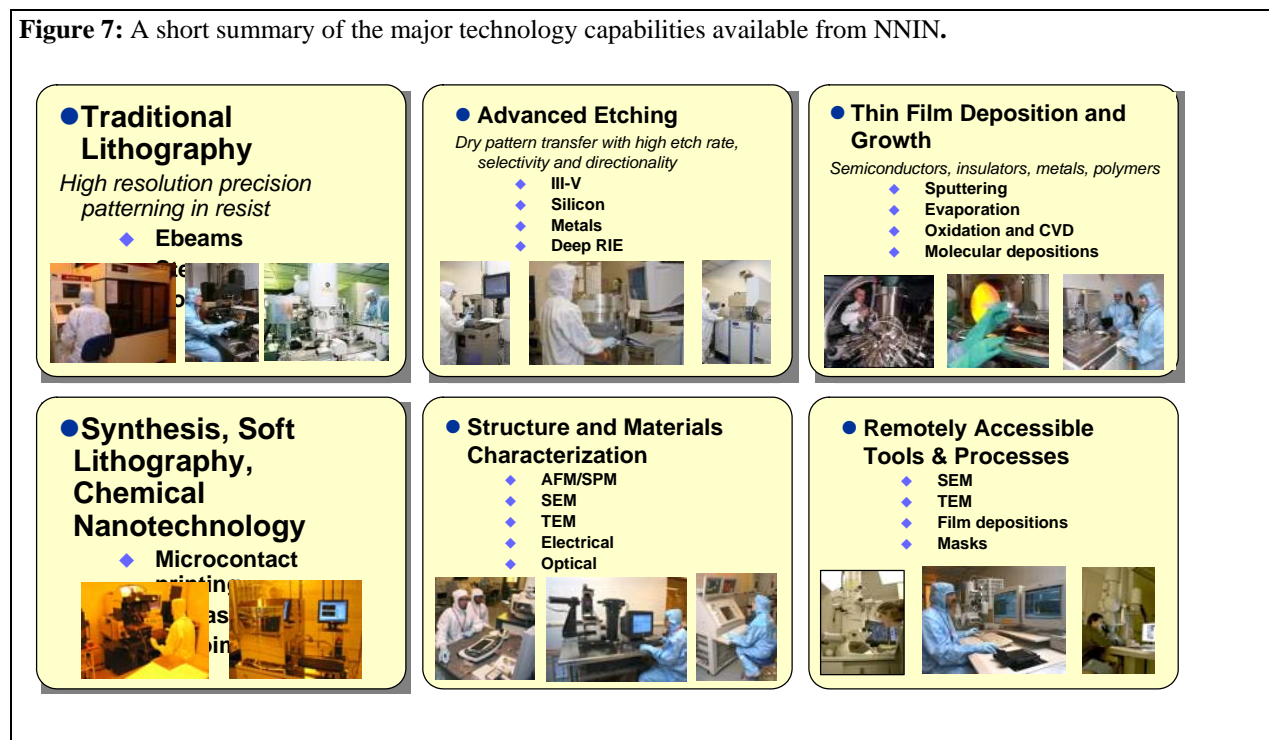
**Figure 7:** A short summary of the major technology capabilities available from NNIN.

Traditional Lithography

*High resolution precision patterning in resist*

- Ebeams
- Ste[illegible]
- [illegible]o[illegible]

Advanced Etching

*Dry pattern transfer with high etch rate, selectivity and directionality*

- III-V
- Silicon
- Metals
- Deep RIE

Thin Film Deposition and Growth

*Semiconductors, insulators, metals, polymers*

- Sputtering
- Evaporation
- Oxidation and CVD
- Molecular depositions

Synthesis, Soft Lithography, Chemical Nanotechnology

- Microcontact printing
- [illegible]as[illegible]
- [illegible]pin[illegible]

Structure and Materials Characterization

- AFM/SPM
- SEM
- TEM
- Electrical
- Optical

Remotely Accessible Tools & Processes

- SEM
- TEM
- Film depositions
- Masks